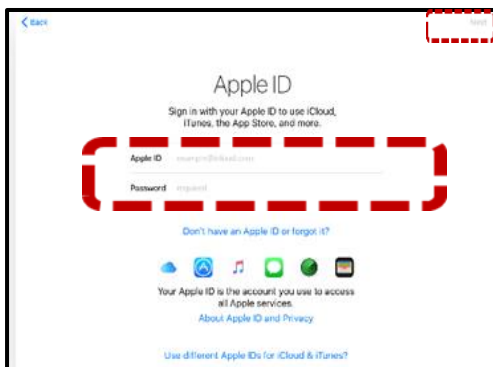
< Back

Next

Apple ID

Sign in with your Apple ID to use iCloud, iTunes, the App Store, and more.

Apple ID example@icloud.com

Password required

Don't have an Apple ID or forgot it?

Your Apple ID is the account you use to access all Apple services.

About Apple ID and Privacy

Use different Apple IDs for iCloud & iTunes?